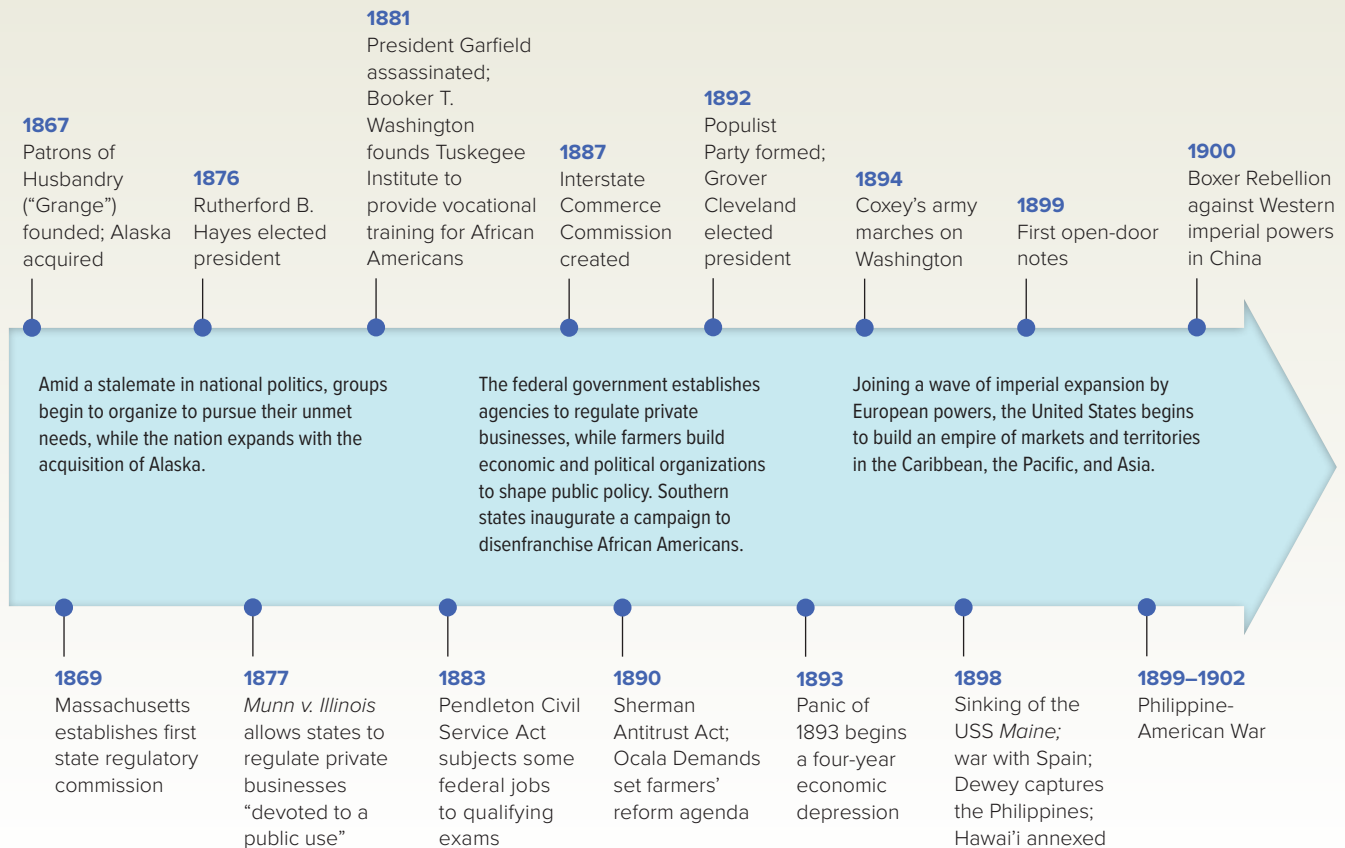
1867
Patrons of Husbandry ("Grange") founded; Alaska acquired

1876
Rutherford B. Hayes elected president

1881
President Garfield assassinated; Booker T. Washington founds Tuskegee Institute to provide vocational training for African Americans

1887
Interstate Commerce Commission created

1892
Populist Party formed; Grover Cleveland elected president

1894
Coxey's army marches on Washington

1899
First open-door notes

1900
Boxer Rebellion against Western imperial powers in China

Amid a stalemate in national politics, groups begin to organize to pursue their unmet needs, while the nation expands with the acquisition of Alaska.

The federal government establishes agencies to regulate private businesses, while farmers build economic and political organizations to shape public policy. Southern states inaugurate a campaign to disenfranchise African Americans.

Joining a wave of imperial expansion by European powers, the United States begins to build an empire of markets and territories in the Caribbean, the Pacific, and Asia.

1869
Massachusetts establishes first state regulatory commission

1877
*Munn v. Illinois* allows states to regulate private businesses "devoted to a public use"

1883
Pendleton Civil Service Act subjects some federal jobs to qualifying exams

1890
Sherman Antitrust Act; Ocala Demands set farmers' reform agenda

1893
Panic of 1893 begins a four-year economic depression

1898
Sinking of the USS *Maine;* war with Spain; Dewey captures the Philippines; Hawai'i annexed

1899–1902
Philippine-American War